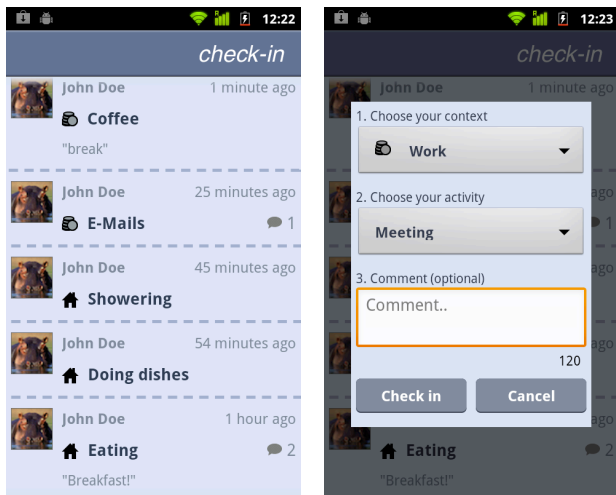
12:22

check-in

John Doe 1 minute ago
Coffee
"break"

John Doe 25 minutes ago
E-Mails 1

John Doe 45 minutes ago
Showering

John Doe 54 minutes ago
Doing dishes

John Doe 1 hour ago
Eating 2
"Breakfast!"

12:23

check-in

John Doe 1 minute ago

1. Choose your context
Work

2. Choose your activity
Meeting

3. Comment (optional)
Comment..
120

Check in
Cancel

Eating 2
"Breakfast!"